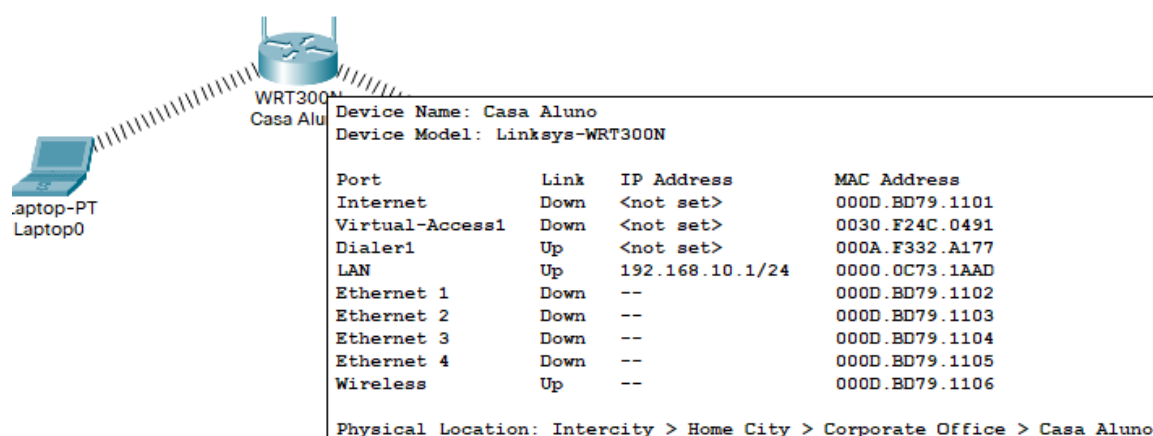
WRT300N
Casa Alu

.aptop-PT
Laptop0

Device Name: Casa Aluno
Device Model: Linksys-WRT300N

| Port | Link | IP Address | MAC Address |
|---|---|---|---|
| Internet | Down | <not set> | 000D.BD79.1101 |
| Virtual-Access1 | Down | <not set> | 0030.F24C.0491 |
| Dialer1 | Up | <not set> | 000A.F332.A177 |
| LAN | Up | 192.168.10.1/24 | 0000.0C73.1AAD |
| Ethernet 1 | Down | -- | 000D.BD79.1102 |
| Ethernet 2 | Down | -- | 000D.BD79.1103 |
| Ethernet 3 | Down | -- | 000D.BD79.1104 |
| Ethernet 4 | Down | -- | 000D.BD79.1105 |
| Wireless | Up | -- | 000D.BD79.1106 |

Physical Location: Intercity > Home City > Corporate Office > Casa Aluno